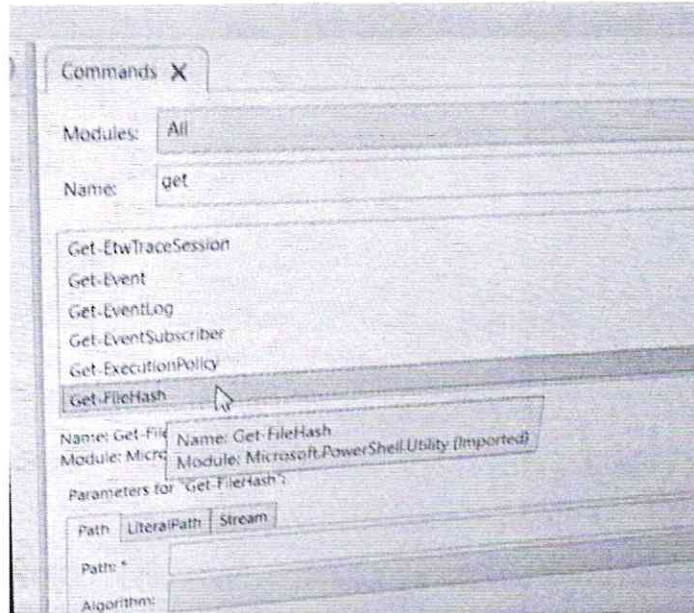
Commands X

Modules: All

Name: get

Get-EtwTraceSession
Get-Event
Get-EventLog
Get-EventSubscriber
Get-ExecutionPolicy
Get-FileHash

Name: Get-Fi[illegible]
Module: Micr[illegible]

Name: Get-FileHash
Module: Microsoft.PowerShell.Utility (Imported)

Parameters for "Get-FileHash":

Path | LiteralPath | Stream

Path: *

Algorithm: